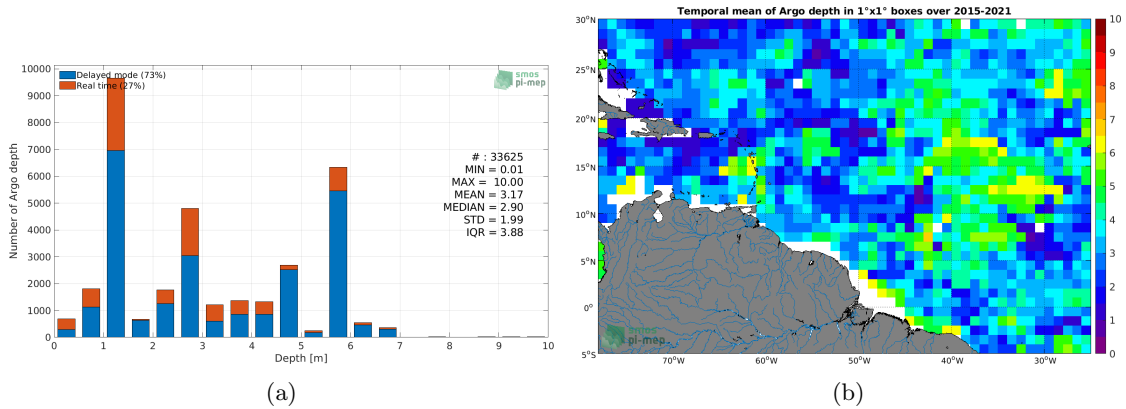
Delayed mode (73%)
Real time (27%)

smos pi-mep

Number of Argo depth

10000
9000
8000
7000
6000
5000
4000
3000
2000
1000
0

# : 33625
MIN = 0.01
MAX = 10.00
MEAN = 3.17
MEDIAN = 2.90
STD = 1.99
IQR = 3.88

0 1 2 3 4 5 6 7 8 9 10
Depth [m]

(a)

Temporal mean of Argo depth in 1°x1° boxes over 2015-2021

30°N
25°N
20°N
15°N
10°N
5°N
0°
5°S

70°W 60°W 50°W 40°W 30°W

smos pi-mep

10
9
8
7
6
5
4
3
2
1
0

(b)